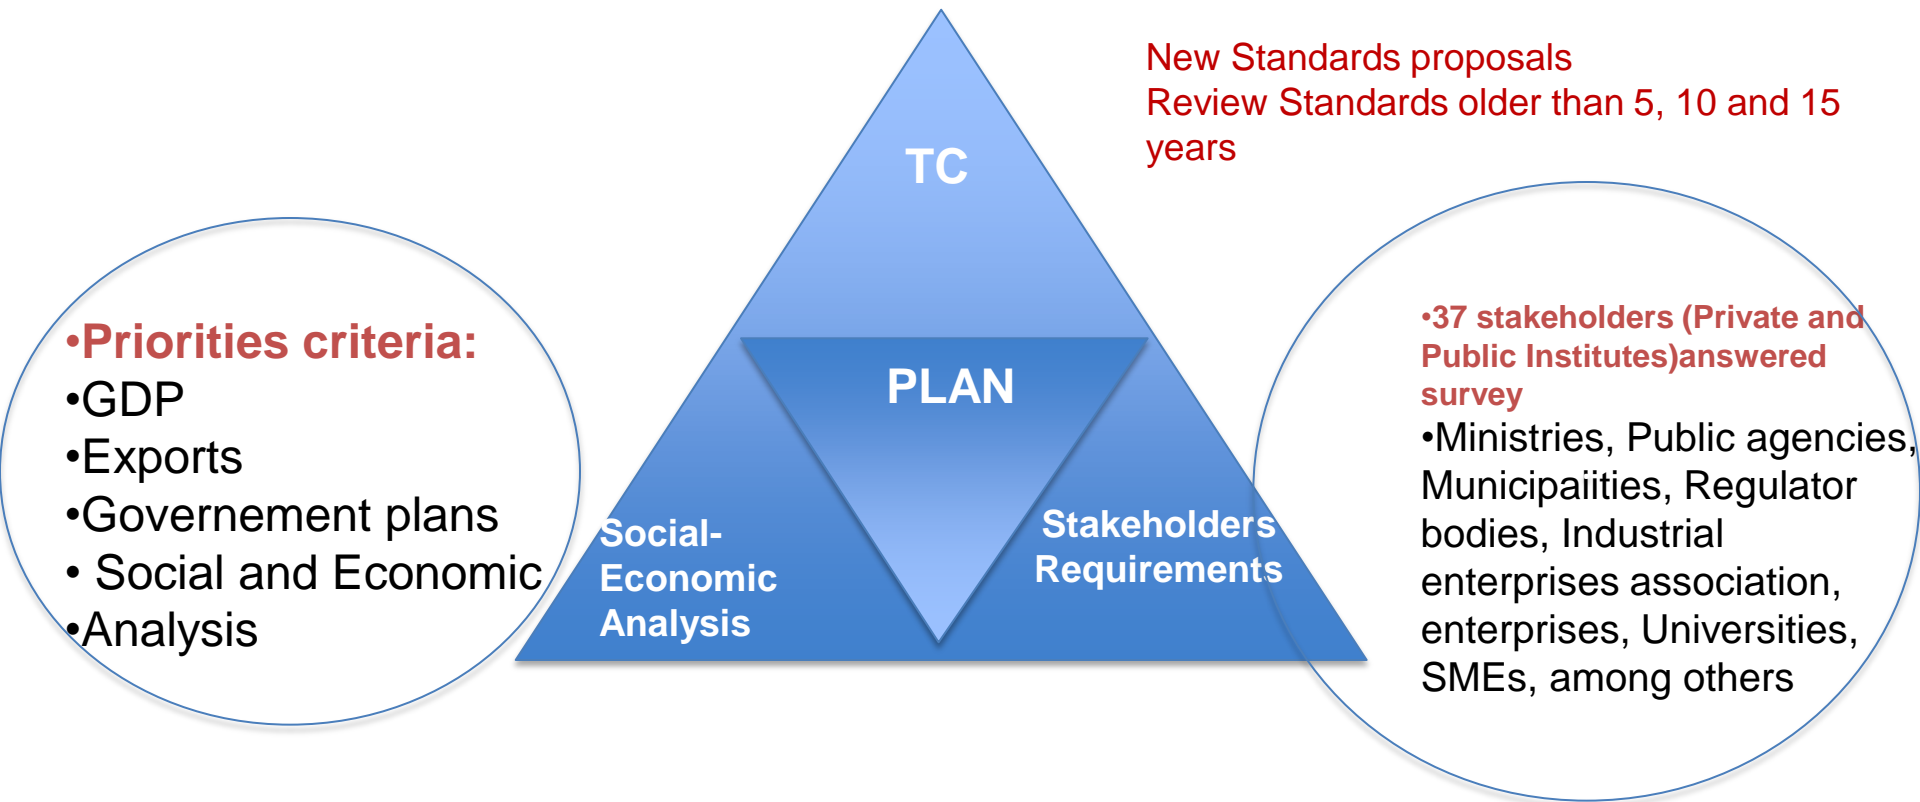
New Standards proposals
Review Standards older than 5, 10 and 15 years

TC

PLAN

•Priorities criteria:
•GDP
•Exports
•Governement plans
• Social and Economic
•Analysis

Social-Economic Analysis

Stakeholders Requirements

•37 stakeholders (Private and Public Institutes)answered survey
•Ministries, Public agencies, Municipaiities, Regulator bodies, Industrial enterprises association, enterprises, Universities, SMEs, among others